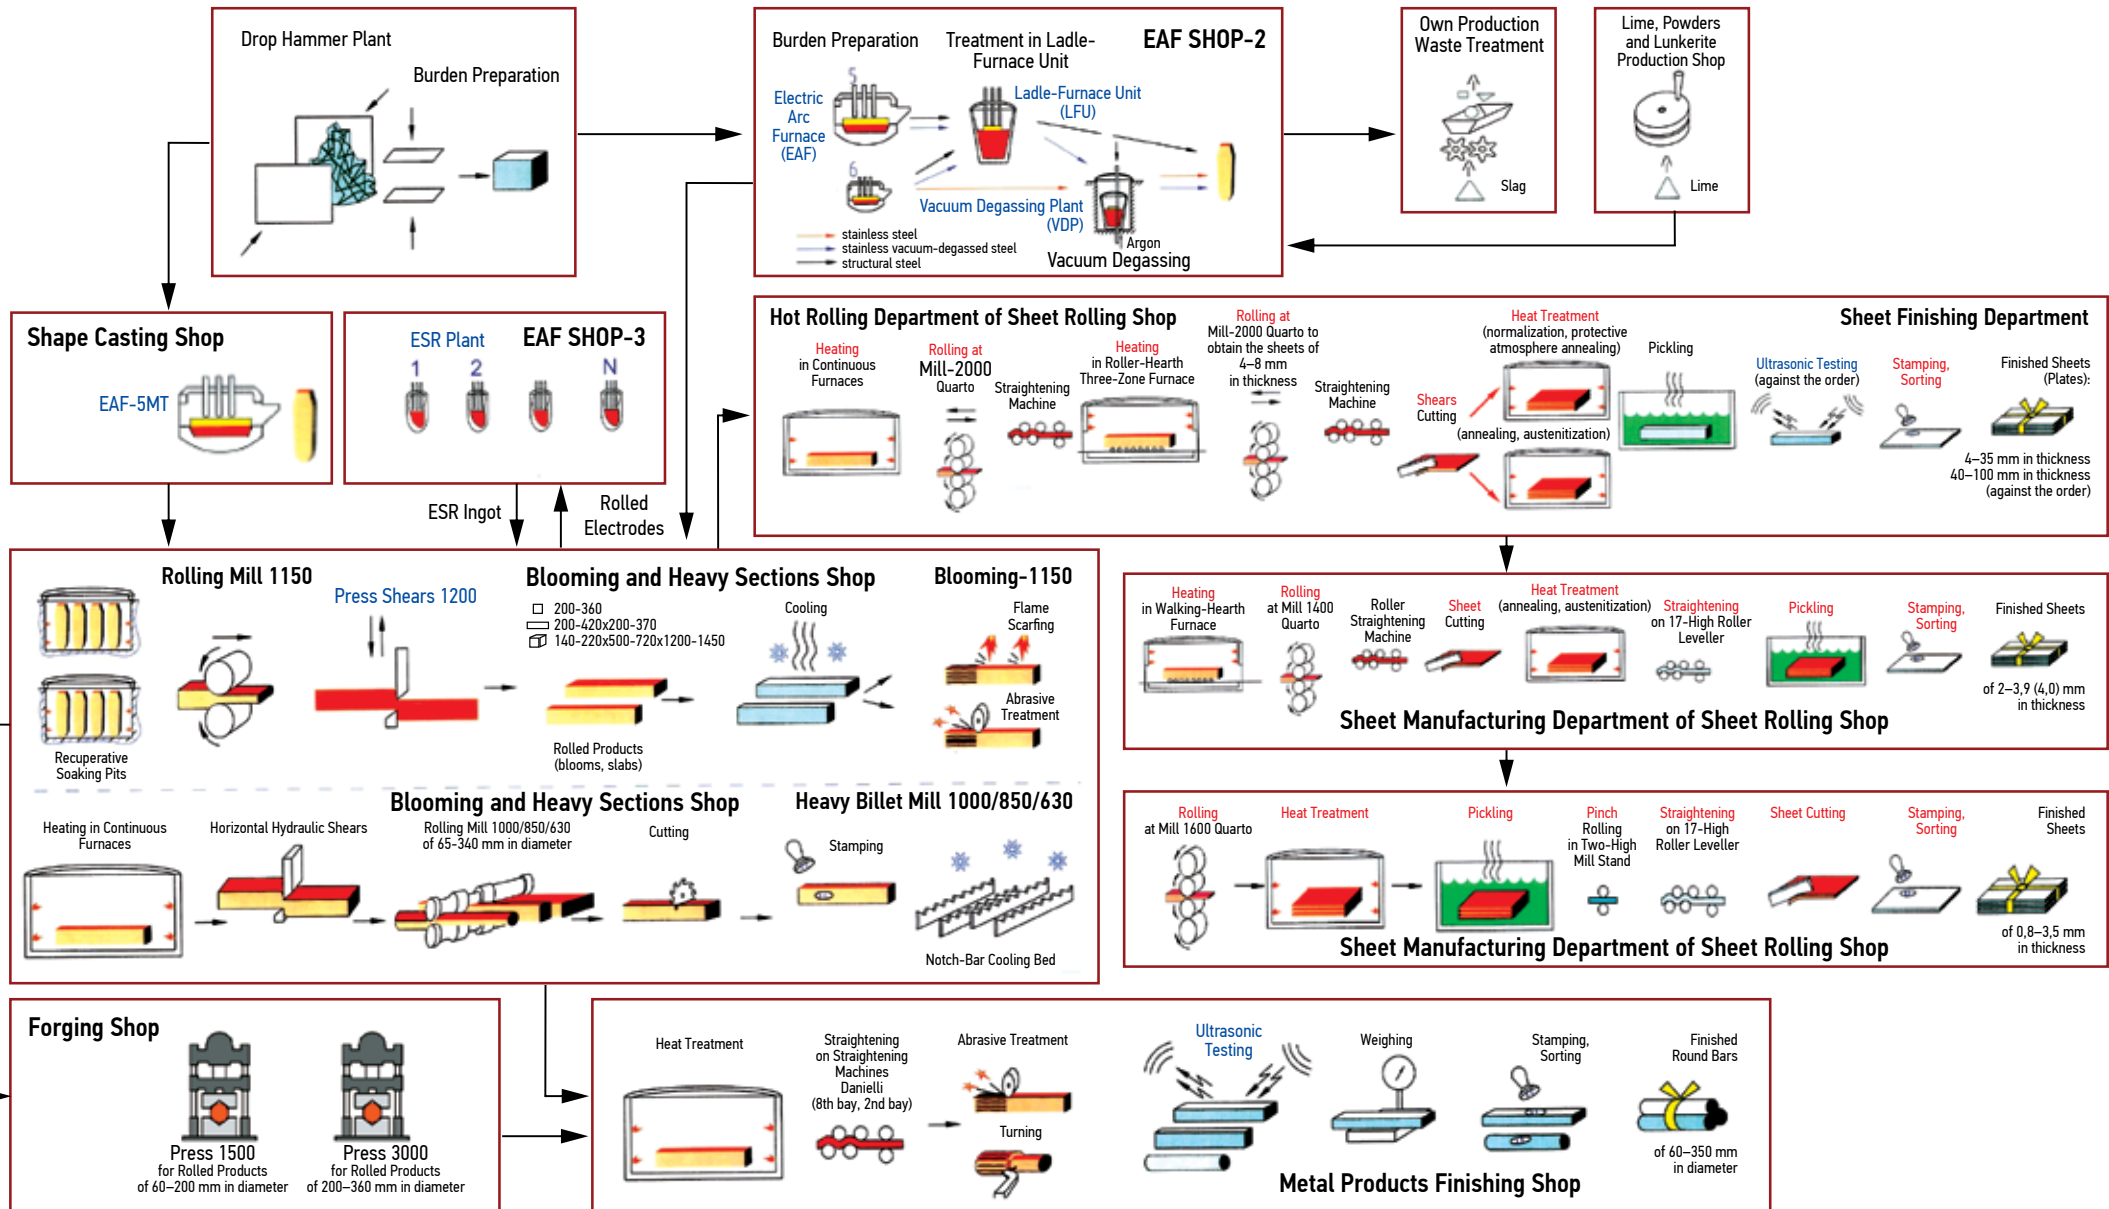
Drop Hammer Plant

Burden Preparation

Burden Preparation

Treatment in Ladle-Furnace Unit

EAF SHOP-2

Electric Arc Furnace (EAF)

5

6

Ladle-Furnace Unit (LFU)

Vacuum Degassing Plant (VDP)

stainless steel
stainless vacuum-degassed steel
structural steel

Argon

Vacuum Degassing

Own Production Waste Treatment

Slag

Lime, Powders and Lunkerite Production Shop

Lime

Shape Casting Shop

EAF-5MT

ESR Plant

EAF SHOP-3

1 2 N

ESR Ingot

Rolled Electrodes

Hot Rolling Department of Sheet Rolling Shop

Heating in Continuous Furnaces

Rolling at Mill-2000 Quarto

Straightening Machine

Heating in Roller-Hearth Three-Zone Furnace

Rolling at Mill-2000 Quarto to obtain the sheets of 4–8 mm in thickness

Straightening Machine

Shears Cutting

Heat Treatment (normalization, protective atmosphere annealing)

(annealing, austenitization)

Pickling

Sheet Finishing Department

Ultrasonic Testing (against the order)

Stamping, Sorting

Finished Sheets (Plates):

4–35 mm in thickness
40–100 mm in thickness (against the order)

Rolling Mill 1150

Press Shears 1200

Blooming and Heavy Sections Shop

Blooming-1150

200-360
200-420x200-370
140-220x500-720x1200-1450

Cooling

Flame Scarfing

Abrasive Treatment

Recuperative Soaking Pits

Rolled Products (blooms, slabs)

Blooming and Heavy Sections Shop

Heavy Billet Mill 1000/850/630

Heating in Continuous Furnaces

Horizontal Hydraulic Shears

Rolling Mill 1000/850/630 of 65-340 mm in diameter

Cutting

Stamping

Notch-Bar Cooling Bed

Heating in Walking-Hearth Furnace

Rolling at Mill 1400 Quarto

Roller Straightening Machine

Sheet Cutting

Heat Treatment (annealing, austenitization)

Straightening on 17-High Roller Leveller

Pickling

Stamping, Sorting

Finished Sheets

of 2–3,9 (4,0) mm in thickness

Sheet Manufacturing Department of Sheet Rolling Shop

Rolling at Mill 1600 Quarto

Heat Treatment

Pickling

Pinch Rolling in Two-High Mill Stand

Straightening on 17-High Roller Leveller

Sheet Cutting

Stamping, Sorting

Finished Sheets

of 0,8–3,5 mm in thickness

Sheet Manufacturing Department of Sheet Rolling Shop

Forging Shop

Press 1500 for Rolled Products of 60–200 mm in diameter

Press 3000 for Rolled Products of 200–360 mm in diameter

Heat Treatment

Straightening on Straightening Machines Danielli (8th bay, 2nd bay)

Abrasive Treatment

Turning

Ultrasonic Testing

Weighing

Stamping, Sorting

Finished Round Bars

of 60–350 mm in diameter

Metal Products Finishing Shop